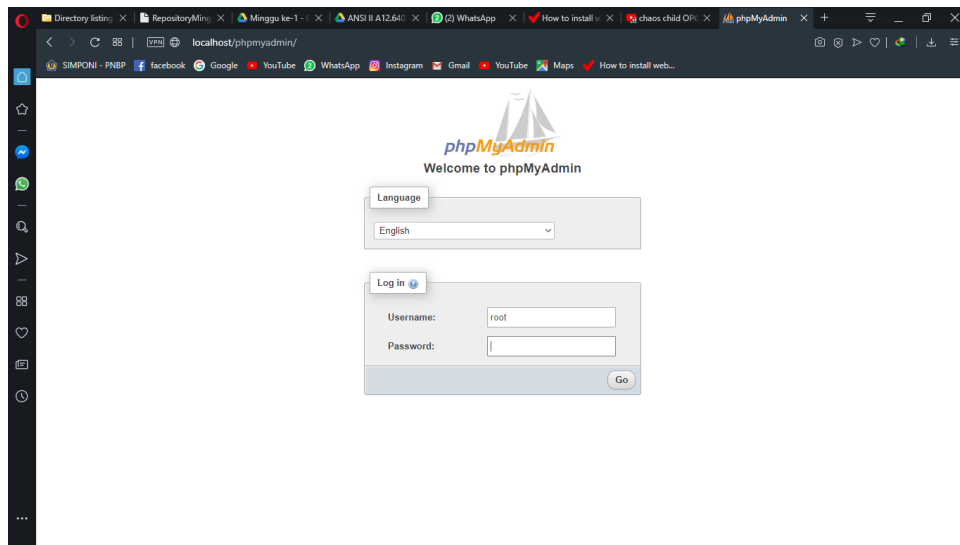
Directory listing × RepositoryMing × Minggu ke-1 - × ANSI II A12.640 × (2) WhatsApp × How to install × chaos child OP × phpMyAdmin × +

VPN localhost/phpmyadmin/

SIMPONI - PNBP facebook Google YouTube WhatsApp Instagram Gmail YouTube Maps How to install web...

phpMyAdmin
Welcome to phpMyAdmin

Language
English

Log in
Username: root
Password:
Go